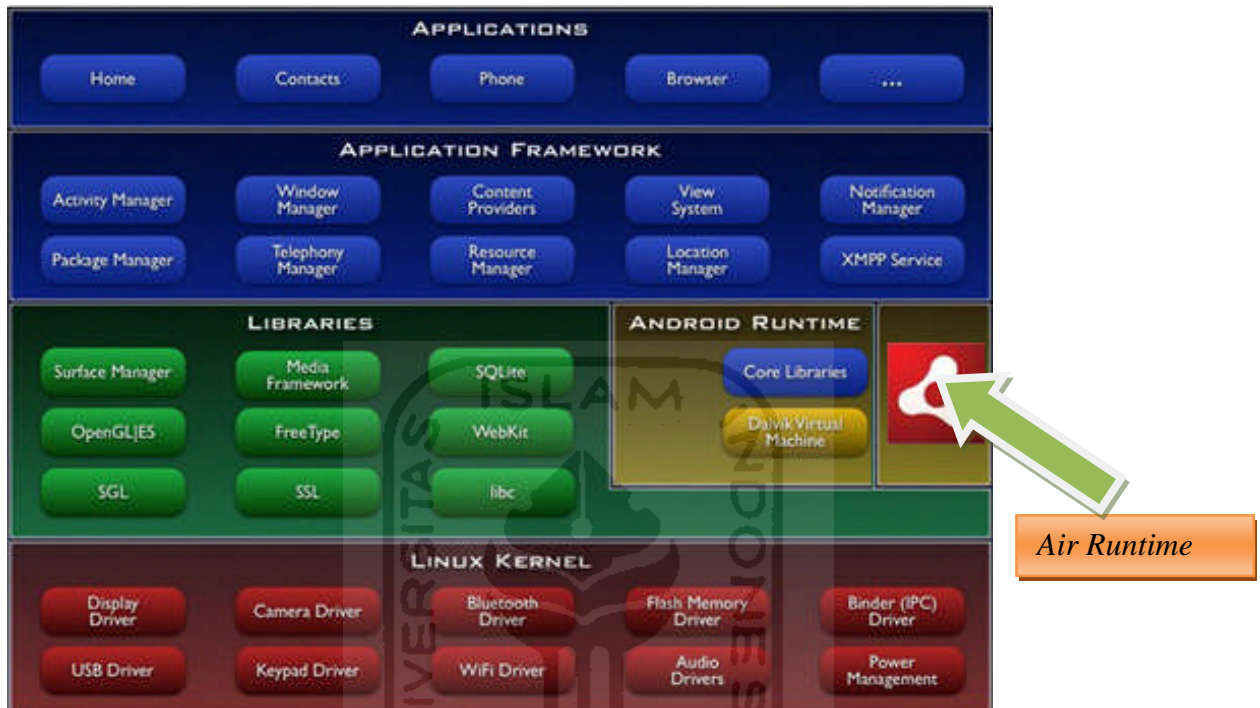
APPLICATIONS

Home

Contacts

Phone

Browser

...

APPLICATION FRAMEWORK

Activity Manager

Window Manager

Content Providers

View System

Notification Manager

Package Manager

Telephony Manager

Resource Manager

Location Manager

XMPP Service

LIBRARIES

Surface Manager

Media Framework

SQLite

OpenGL|ES

FreeType

WebKit

SGL

SSL

libc

ANDROID RUNTIME

Core Libraries

Dalvik Virtual Machine

Air Runtime

LINUX KERNEL

Display Driver

Camera Driver

Bluetooth Driver

Flash Memory Driver

Binder (IPC) Driver

USB Driver

Keypad Driver

WiFi Driver

Audio Drivers

Power Management

ISLAM

UNIVERSITAS

INDONESIA